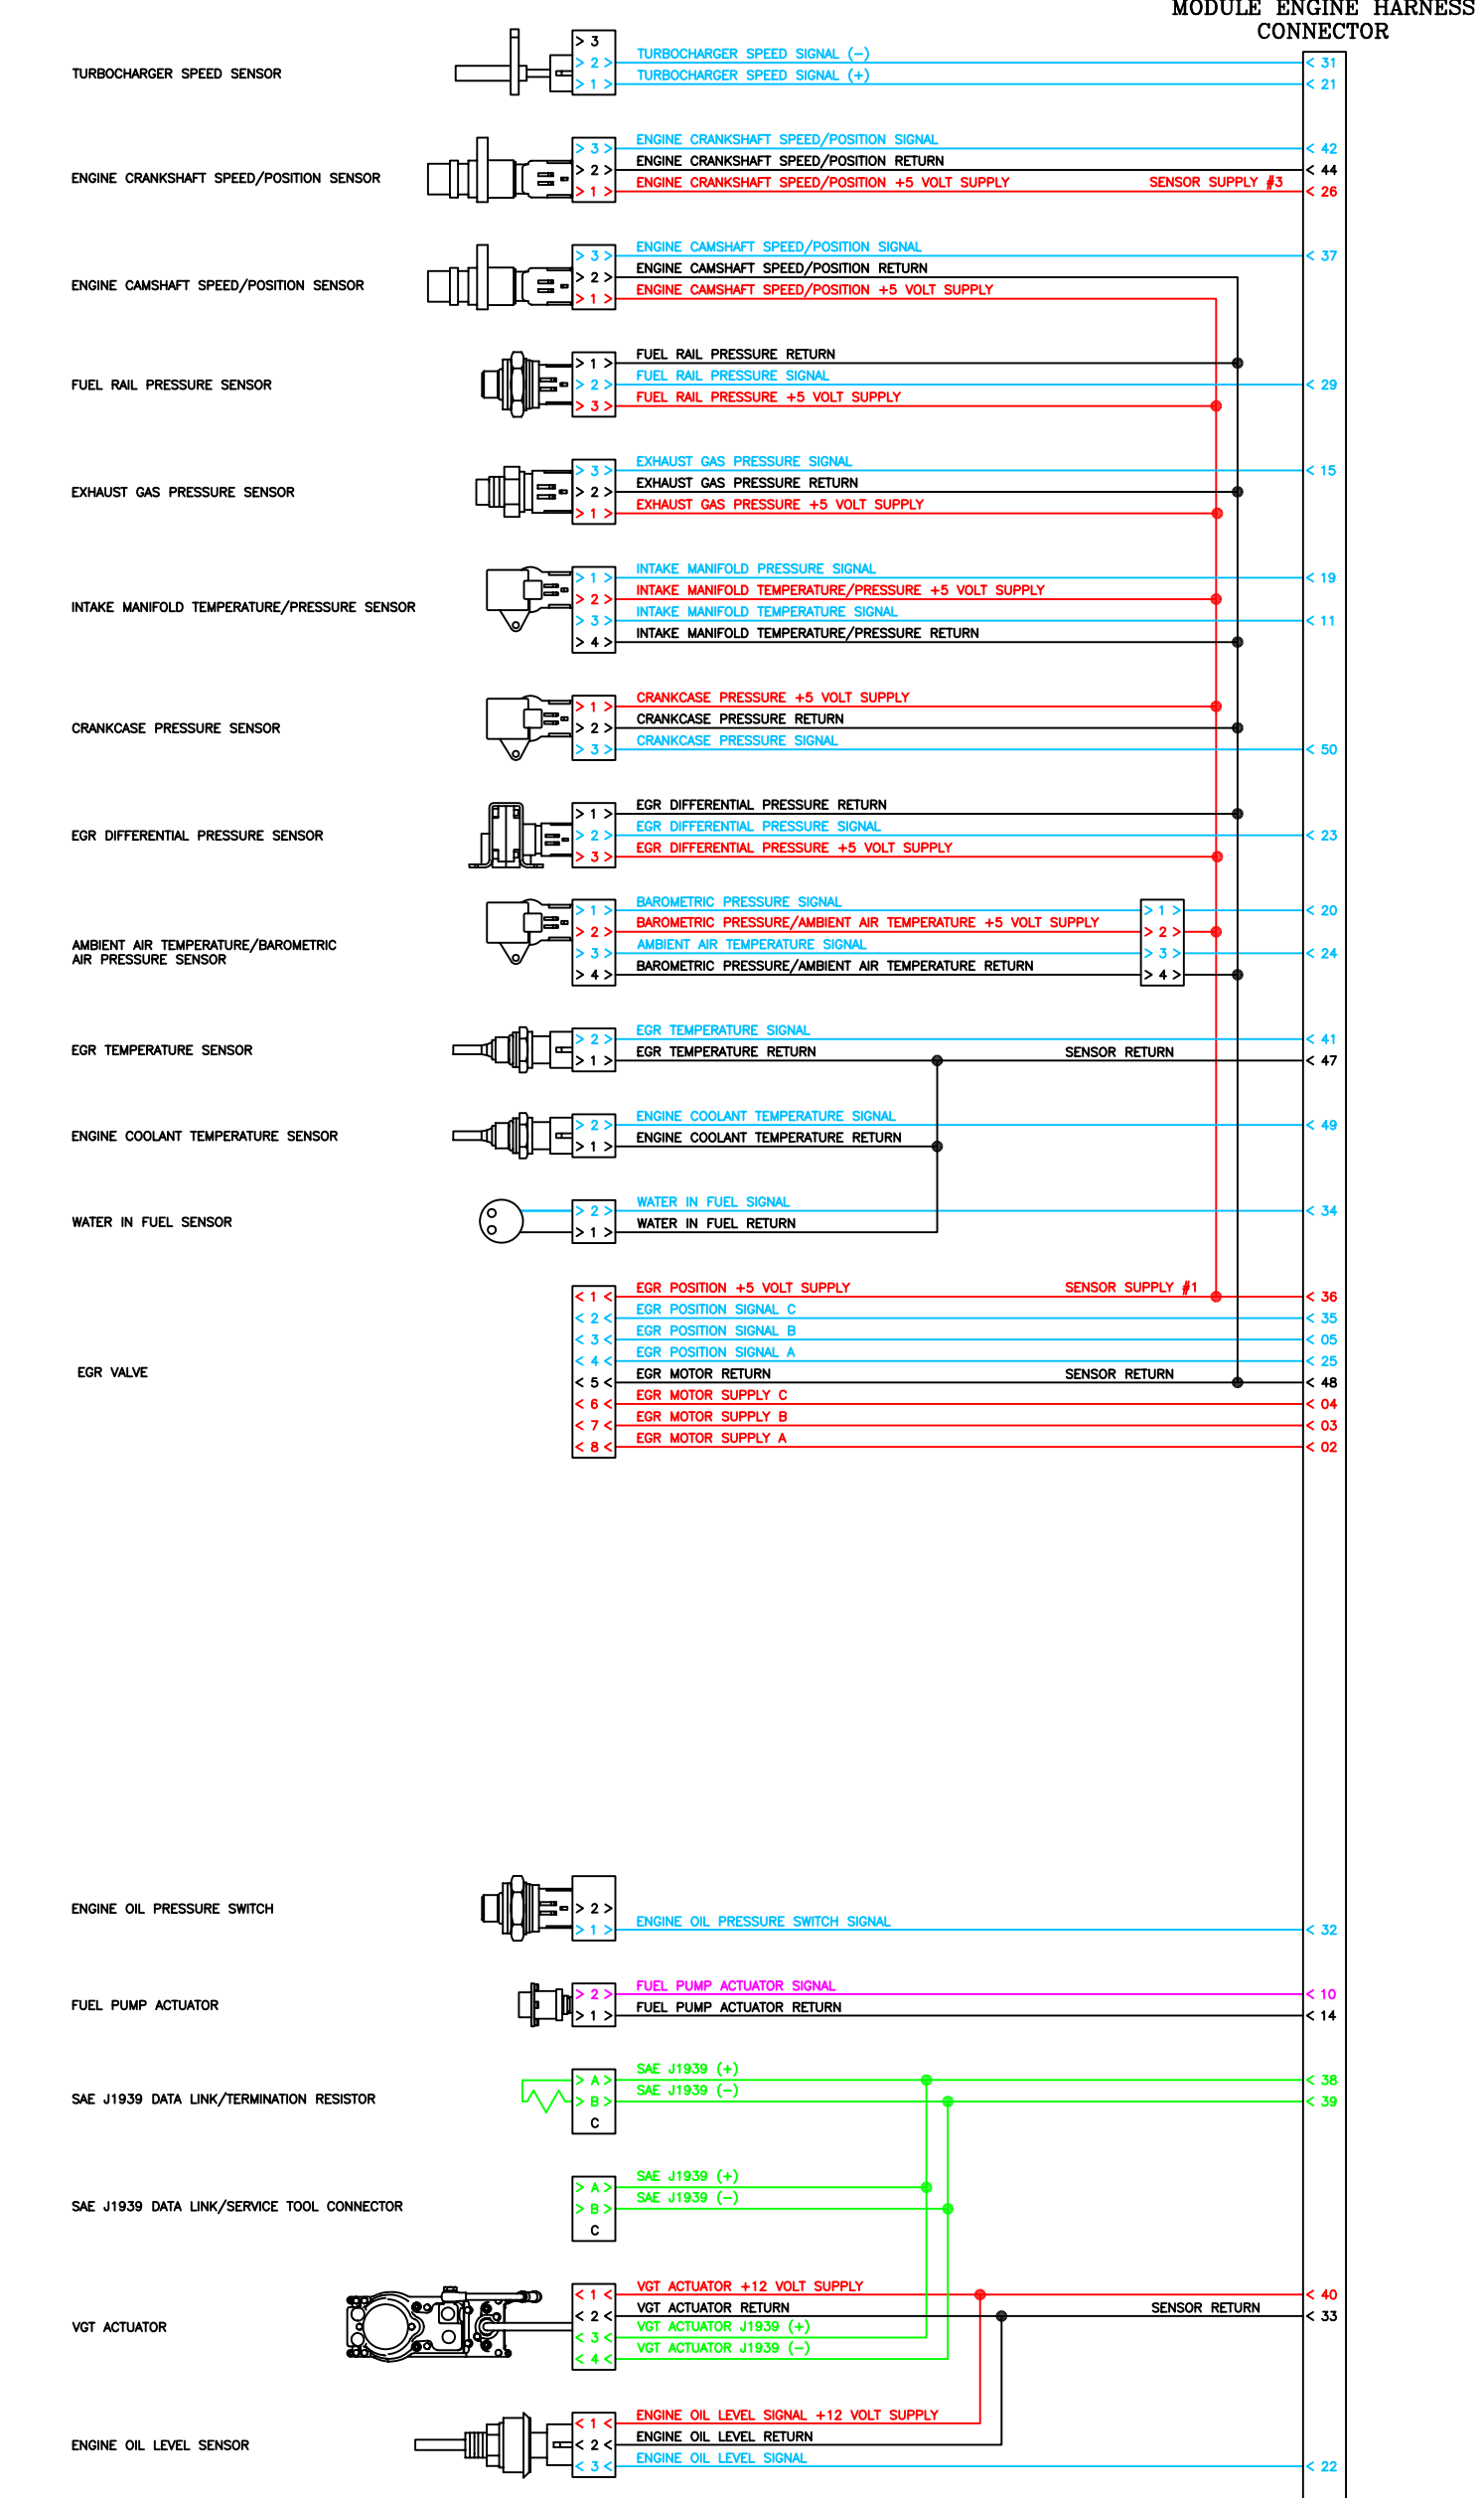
MODULE ENGINE HARNESS CONNECTOR

TURBOCHARGER SPEED SENSOR
> 3
> 2 >
> 1 >
TURBOCHARGER SPEED SIGNAL (−)
TURBOCHARGER SPEED SIGNAL (+)
< 31
< 21

ENGINE CRANKSHAFT SPEED/POSITION SENSOR
> 3 >
> 2 >
> 1 >
ENGINE CRANKSHAFT SPEED/POSITION SIGNAL
ENGINE CRANKSHAFT SPEED/POSITION RETURN
ENGINE CRANKSHAFT SPEED/POSITION +5 VOLT SUPPLY
SENSOR SUPPLY #3
< 42
< 44
< 26

ENGINE CAMSHAFT SPEED/POSITION SENSOR
> 3 >
> 2 >
> 1 >
ENGINE CAMSHAFT SPEED/POSITION SIGNAL
ENGINE CAMSHAFT SPEED/POSITION RETURN
ENGINE CAMSHAFT SPEED/POSITION +5 VOLT SUPPLY
< 37

FUEL RAIL PRESSURE SENSOR
> 1 >
> 2 >
> 3 >
FUEL RAIL PRESSURE RETURN
FUEL RAIL PRESSURE SIGNAL
FUEL RAIL PRESSURE +5 VOLT SUPPLY
< 29

EXHAUST GAS PRESSURE SENSOR
> 3 >
> 2 >
> 1 >
EXHAUST GAS PRESSURE SIGNAL
EXHAUST GAS PRESSURE RETURN
EXHAUST GAS PRESSURE +5 VOLT SUPPLY
< 15

INTAKE MANIFOLD TEMPERATURE/PRESSURE SENSOR
> 1 >
> 2 >
> 3 >
> 4 >
INTAKE MANIFOLD PRESSURE SIGNAL
INTAKE MANIFOLD TEMPERATURE/PRESSURE +5 VOLT SUPPLY
INTAKE MANIFOLD TEMPERATURE SIGNAL
INTAKE MANIFOLD TEMPERATURE/PRESSURE RETURN
< 19
< 11

CRANKCASE PRESSURE SENSOR
> 1 >
> 2 >
> 3 >
CRANKCASE PRESSURE +5 VOLT SUPPLY
CRANKCASE PRESSURE RETURN
CRANKCASE PRESSURE SIGNAL
< 50

EGR DIFFERENTIAL PRESSURE SENSOR
> 1 >
> 2 >
> 3 >
EGR DIFFERENTIAL PRESSURE RETURN
EGR DIFFERENTIAL PRESSURE SIGNAL
EGR DIFFERENTIAL PRESSURE +5 VOLT SUPPLY
< 23

AMBIENT AIR TEMPERATURE/BAROMETRIC AIR PRESSURE SENSOR
> 1 >
> 2 >
> 3 >
> 4 >
BAROMETRIC PRESSURE SIGNAL
BAROMETRIC PRESSURE/AMBIENT AIR TEMPERATURE +5 VOLT SUPPLY
AMBIENT AIR TEMPERATURE SIGNAL
BAROMETRIC PRESSURE/AMBIENT AIR TEMPERATURE RETURN
> 1 >
> 2 >
> 3 >
> 4 >
< 20
< 24

EGR TEMPERATURE SENSOR
> 2 >
> 1 >
EGR TEMPERATURE SIGNAL
EGR TEMPERATURE RETURN
SENSOR RETURN
< 41
< 47

ENGINE COOLANT TEMPERATURE SENSOR
> 2 >
> 1 >
ENGINE COOLANT TEMPERATURE SIGNAL
ENGINE COOLANT TEMPERATURE RETURN
< 49

WATER IN FUEL SENSOR
> 2 >
> 1 >
WATER IN FUEL SIGNAL
WATER IN FUEL RETURN
< 34

EGR VALVE
< 1 <
< 2 <
< 3 <
< 4 <
< 5 <
< 6 <
< 7 <
< 8 <
EGR POSITION +5 VOLT SUPPLY
SENSOR SUPPLY #1
EGR POSITION SIGNAL C
EGR POSITION SIGNAL B
EGR POSITION SIGNAL A
EGR MOTOR RETURN
SENSOR RETURN
EGR MOTOR SUPPLY C
EGR MOTOR SUPPLY B
EGR MOTOR SUPPLY A
< 36
< 35
< 05
< 25
< 48
< 04
< 03
< 02

ENGINE OIL PRESSURE SWITCH
> 2 >
> 1 >
ENGINE OIL PRESSURE SWITCH SIGNAL
< 32

FUEL PUMP ACTUATOR
> 2 >
> 1 >
FUEL PUMP ACTUATOR SIGNAL
FUEL PUMP ACTUATOR RETURN
< 10
< 14

SAE J1939 DATA LINK/TERMINATION RESISTOR
> A >
> B >
C
SAE J1939 (+)
SAE J1939 (−)
< 38
< 39

SAE J1939 DATA LINK/SERVICE TOOL CONNECTOR
> A >
> B >
C
SAE J1939 (+)
SAE J1939 (−)

VGT ACTUATOR
< 1 <
< 2 <
< 3 <
< 4 <
VGT ACTUATOR +12 VOLT SUPPLY
VGT ACTUATOR RETURN
VGT ACTUATOR J1939 (+)
VGT ACTUATOR J1939 (−)
SENSOR RETURN
< 40
< 33

ENGINE OIL LEVEL SENSOR
< 1 <
< 2 <
< 3 <
ENGINE OIL LEVEL SIGNAL +12 VOLT SUPPLY
ENGINE OIL LEVEL RETURN
ENGINE OIL LEVEL SIGNAL
< 22